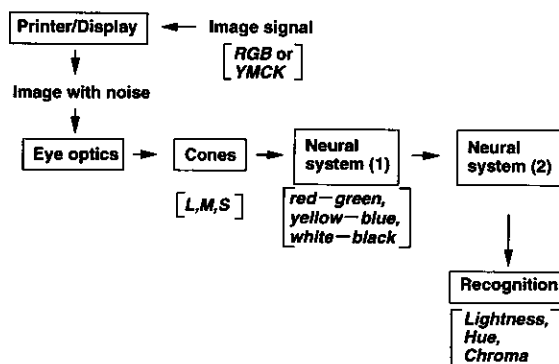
Printer/Display

Image signal

[RGB or YMCK]

Image with noise

Eye optics

Cones

[L,M,S]

Neural system (1)

[red—green, yellow—blue, white—black]

Neural system (2)

Recognition

[Lightness, Hue, Chroma